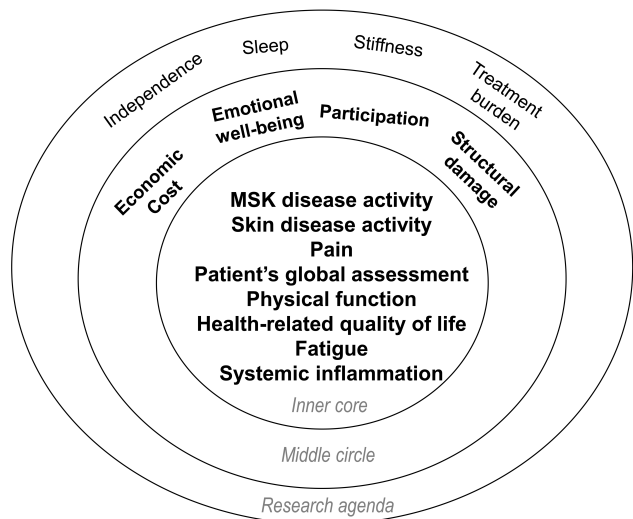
Independence
Sleep
Stiffness
Treatment burden

Economic Cost
Emotional well-being
Participation
Structural damage

MSK disease activity
Skin disease activity
Pain
Patient's global assessment
Physical function
Health-related quality of life
Fatigue
Systemic inflammation

Inner core

Middle circle

Research agenda